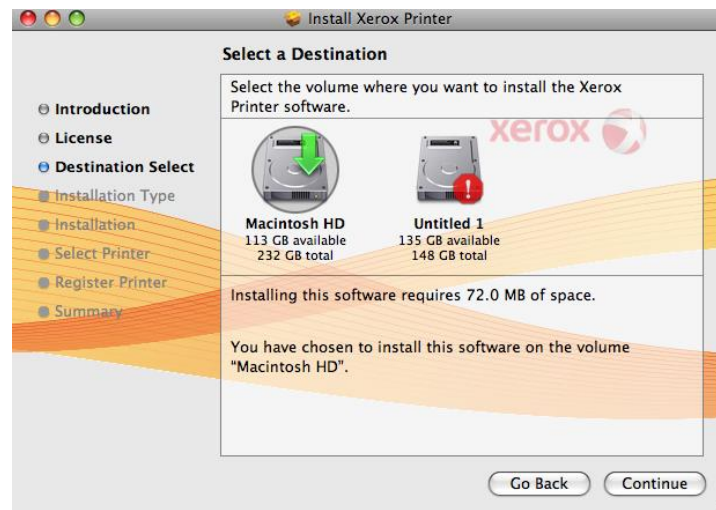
Install Xerox Printer

Select a Destination

Introduction
License
Destination Select
Installation Type
Installation
Select Printer
Register Printer
Summary

Select the volume where you want to install the Xerox Printer software.

xerox

Macintosh HD
113 GB available
232 GB total

Untitled 1
135 GB available
148 GB total

Installing this software requires 72.0 MB of space.

You have chosen to install this software on the volume "Macintosh HD".

Go Back
Continue